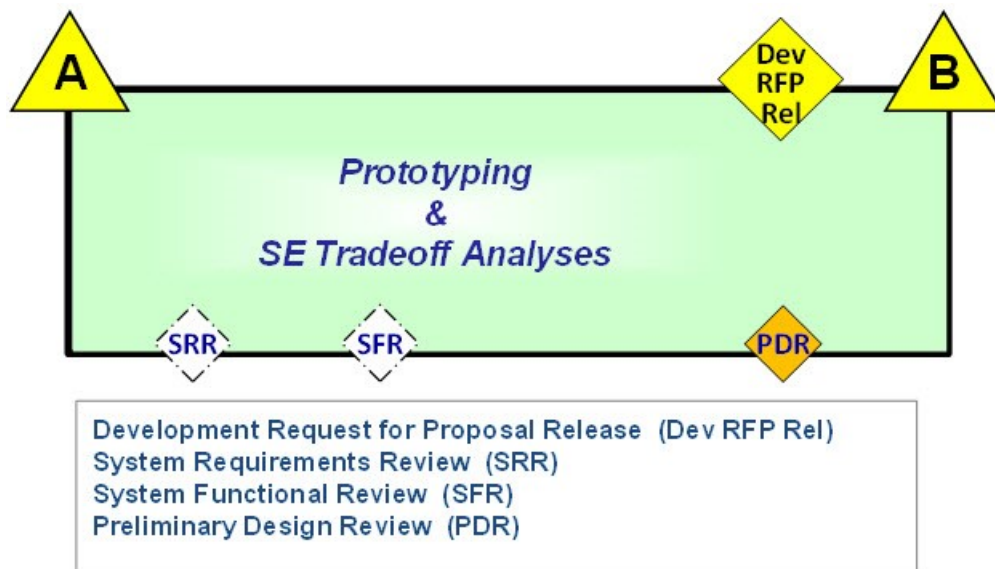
A

Dev RFP Rel

B

Prototyping & SE Tradeoff Analyses

SRR

SFR

PDR

Development Request for Proposal Release (Dev RFP Rel)
System Requirements Review (SRR)
System Functional Review (SFR)
Preliminary Design Review (PDR)